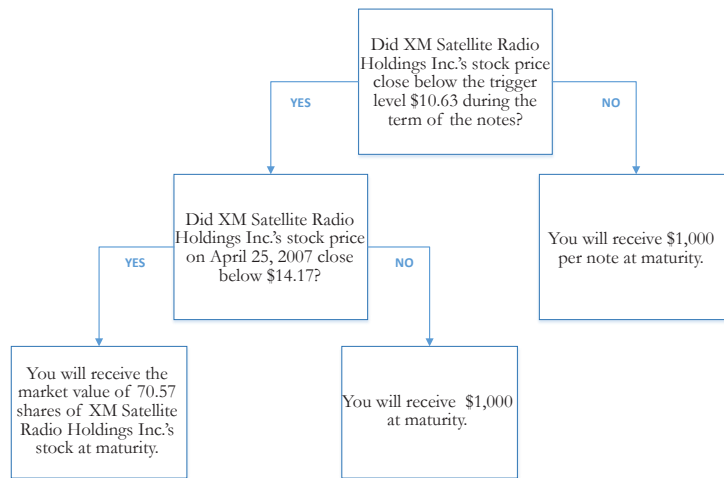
Did XM Satellite Radio Holdings Inc.'s stock price close below the trigger level $10.63 during the term of the notes?

YES

NO

Did XM Satellite Radio Holdings Inc.'s stock price on April 25, 2007 close below $14.17?

You will receive $1,000 per note at maturity.

YES

NO

You will receive the market value of 70.57 shares of XM Satellite Radio Holdings Inc.'s stock at maturity.

You will receive $1,000 at maturity.